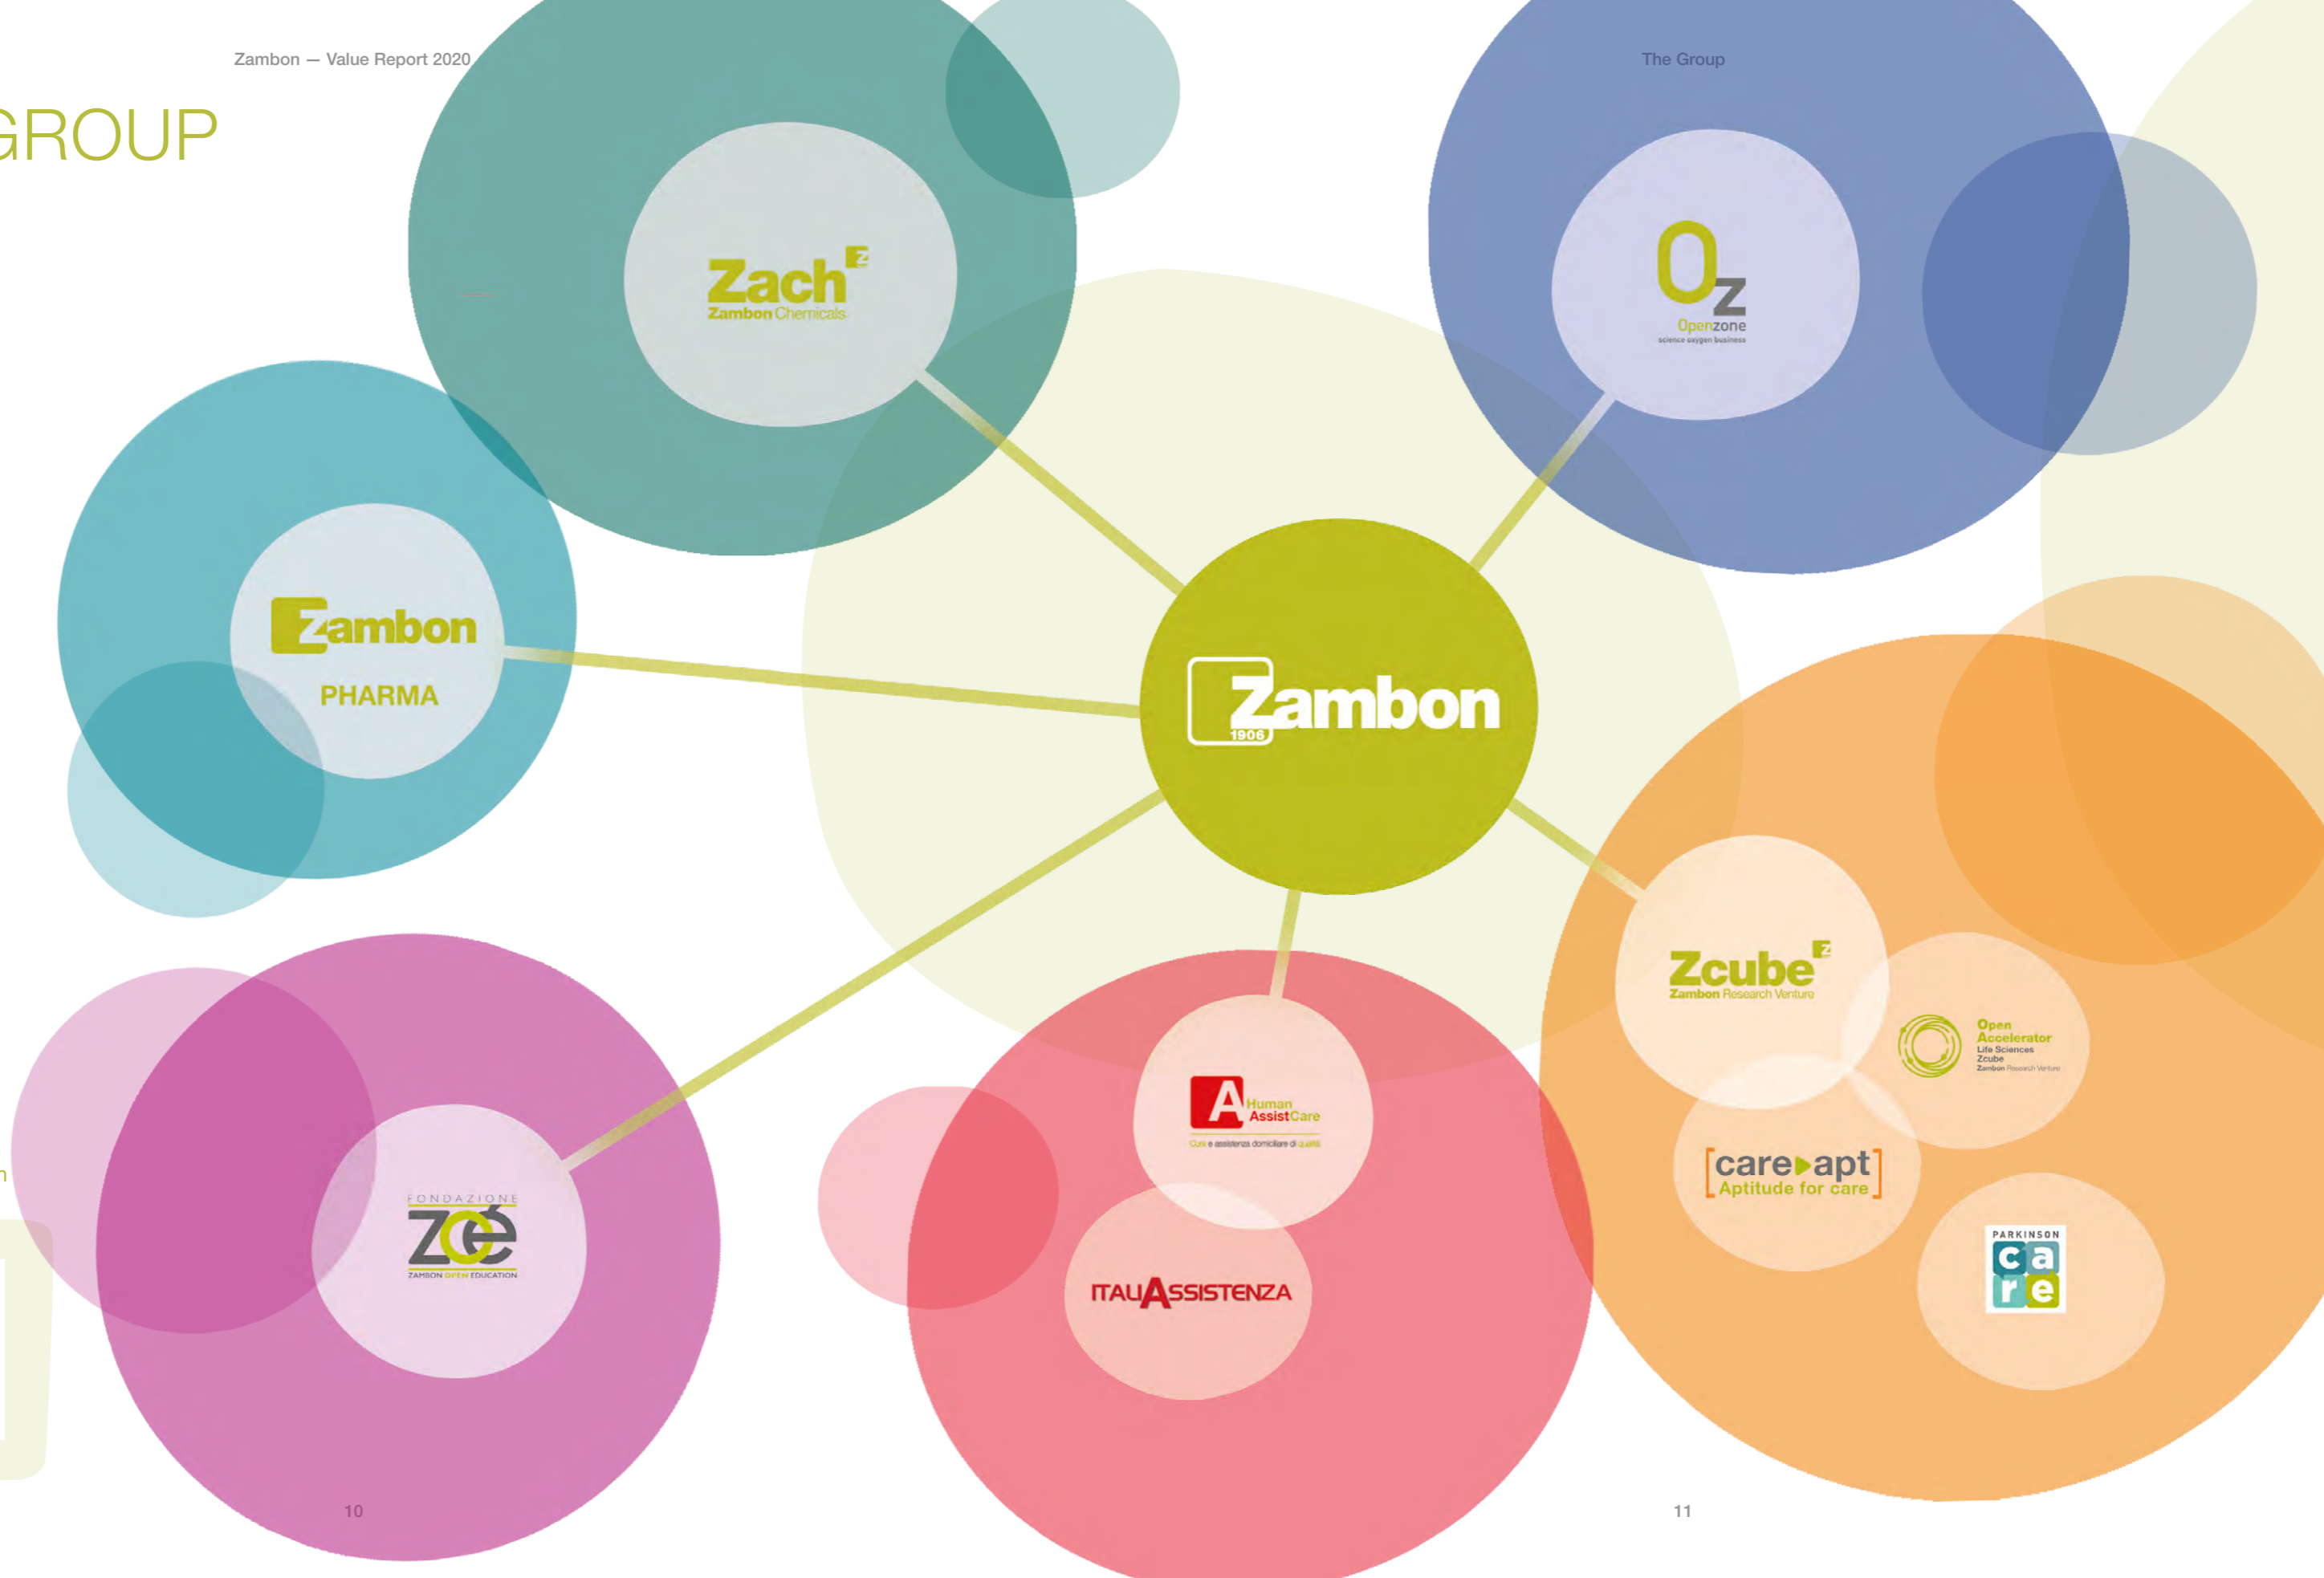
Zambon — Value Report 2020

GROUP

The Group

Zach
Zambon Chemicals

Oz
Openzone
science oxygen business

Zambon
PHARMA

Zambon
1906

Zcube
Zambon Research Venture

Open Accelerator
Life Sciences
Zcube
Zambon Research Venture

A Human AssistCare
Cure e assistenza domiciliare di qualità

ITALIASSISTENZA

[care▸apt]
Aptitude for care

PARKINSON
care

FONDAZIONE
ZOÉ
ZAMBON OPEN EDUCATION

10

11